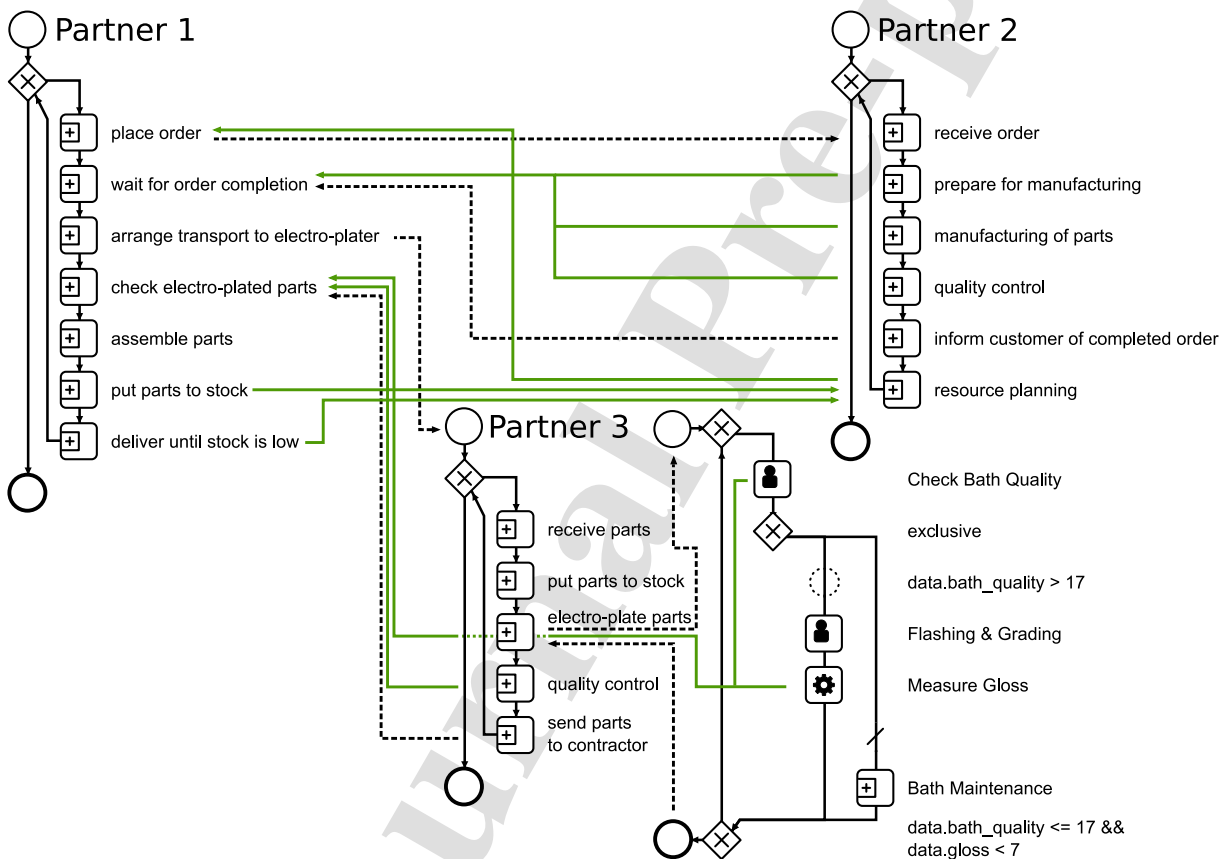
Partner 1

place order

wait for order completion

arrange transport to electro-plater

check electro-plated parts

assemble parts

put parts to stock

deliver until stock is low

Partner 2

receive order

prepare for manufacturing

manufacturing of parts

quality control

inform customer of completed order

resource planning

Partner 3

receive parts

put parts to stock

electro-plate parts

quality control

send parts to contractor

Check Bath Quality

exclusive

data.bath_quality > 17

Flashing & Grading

Measure Gloss

Bath Maintenance

data.bath_quality <= 17 && data.gloss < 7